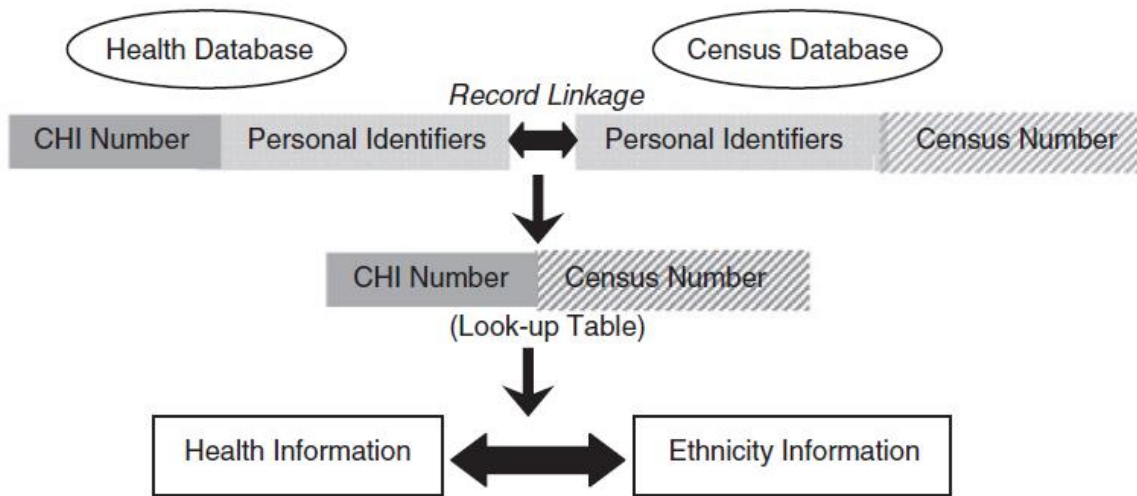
Health Database

Census Database

Record Linkage

CHI Number

Personal Identifiers

Personal Identifiers

Census Number

CHI Number

Census Number

(Look-up Table)

Health Information

Ethnicity Information